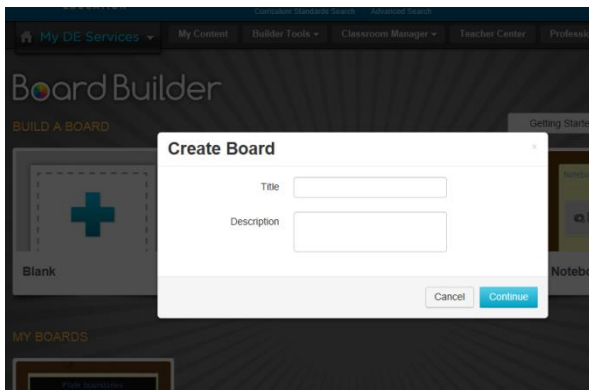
Curriculum Standards Search Advanced Search

My DE Services
My Content
Builder Tools
Classroom Manager
Teacher Center
Professi

Board Builder

BUILD A BOARD

Getting Starte

Create Board

×

Title

Description

Cancel
Continue

Blank

Notebo

MY BOARDS